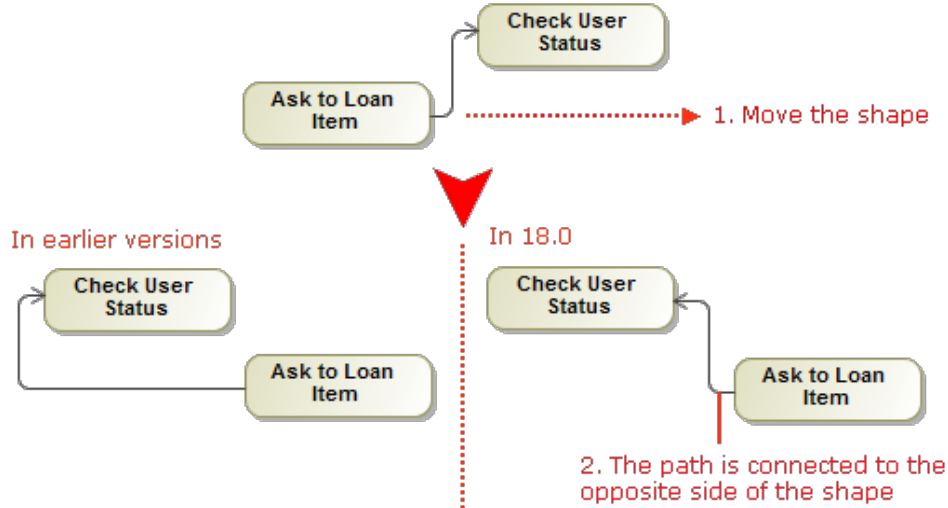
Check User Status

Ask to Loan Item

1. Move the shape

In earlier versions

In 18.0

Check User Status

Ask to Loan Item

Check User Status

Ask to Loan Item

2. The path is connected to the opposite side of the shape